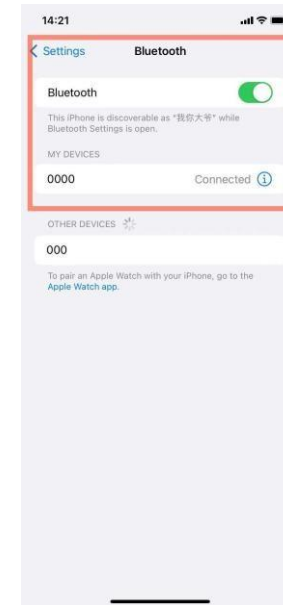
14:21

Settings Bluetooth

Bluetooth

This iPhone is discoverable as "我你大爷" while Bluetooth Settings is open.

MY DEVICES

0000 Connected

OTHER DEVICES

000

To pair an Apple Watch with your iPhone, go to the Apple Watch app.